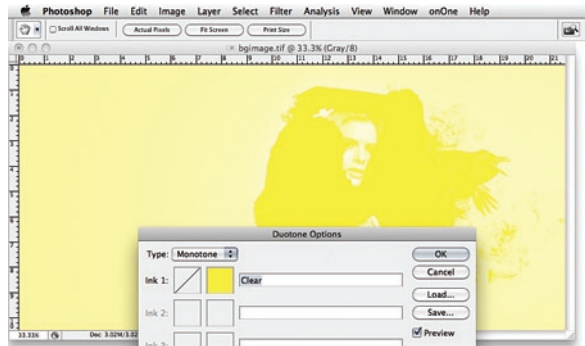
Photoshop File Edit Image Layer Select Filter Analysis View Window onOne Help

Scroll All Windows Actual Pixels Fit Screen Print Size

bgimage.tif @ 33.3% (Gray/8)

0 1 2 3 4 5 6 7 8 9 10 11 12 13 14 15 16 17 18 19 20 21

Duotone Options

Type: Monotone

OK

Cancel

Ink 1: Clear

Load...

Ink 2:

Save...

Preview

Ink 3:

33.33% Doc: 3.02M/3.02